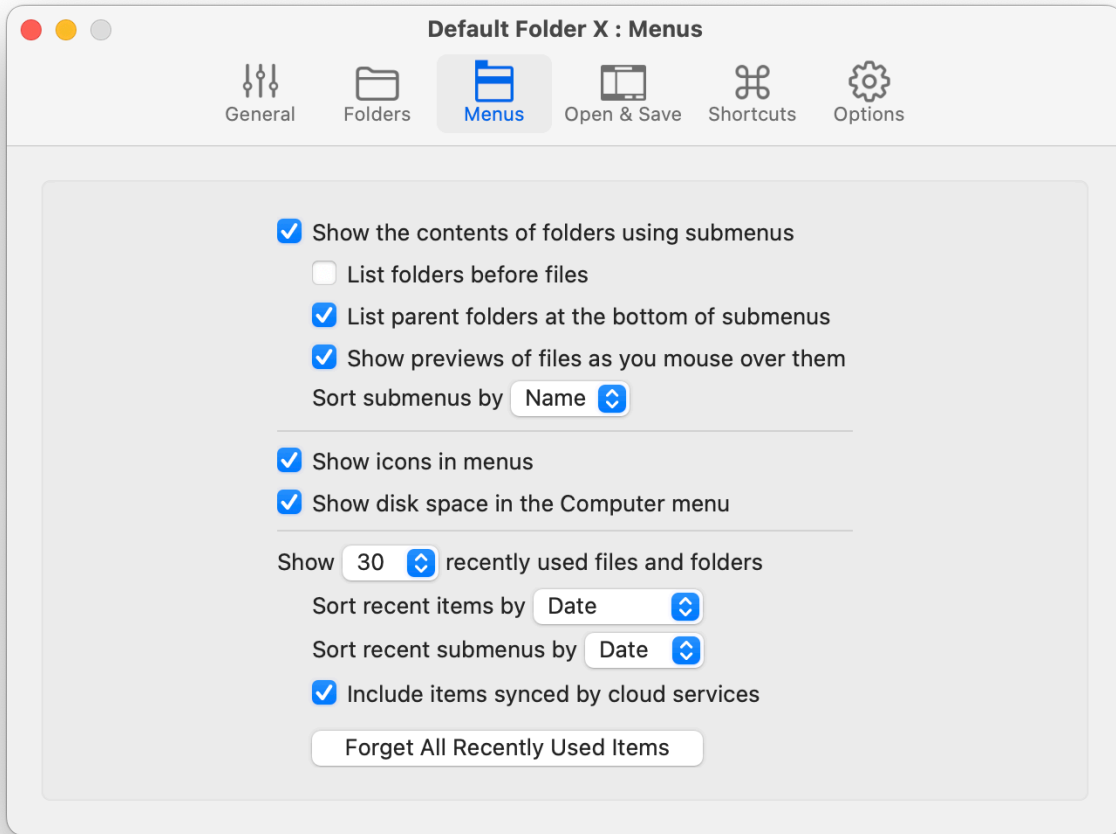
Default Folder X : Menus

General
Folders
Menus
Open & Save
Shortcuts
Options

Show the contents of folders using submenus
List folders before files
List parent folders at the bottom of submenus
Show previews of files as you mouse over them
Sort submenus by Name

Show icons in menus
Show disk space in the Computer menu

Show 30 recently used files and folders
Sort recent items by Date
Sort recent submenus by Date
Include items synced by cloud services

Forget All Recently Used Items